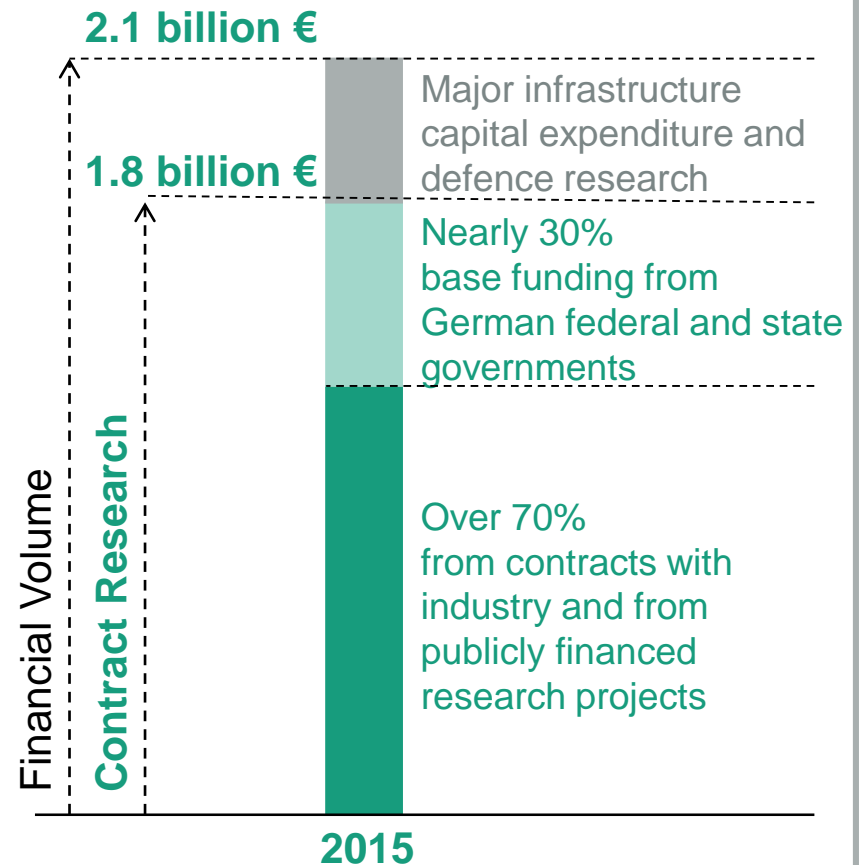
2.1 billion €

1.8 billion €

Major infrastructure capital expenditure and defence research

Nearly 30% base funding from German federal and state governments

Over 70% from contracts with industry and from publicly financed research projects

Financial Volume

Contract Research

2015